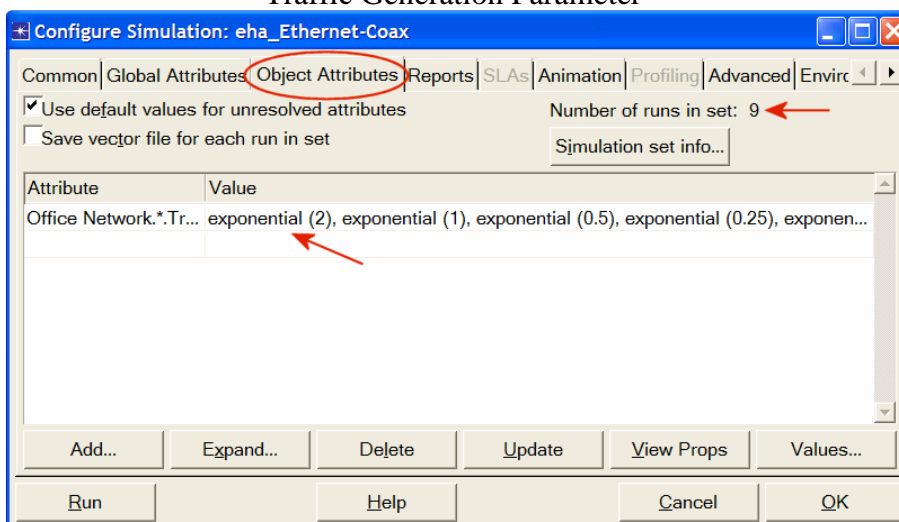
Traffic Generation Parameter

Configure Simulation: eha_Ethernet-Coax

Common | Global Attributes | Object Attributes | Reports | SLAs | Animation | Profiling | Advanced | Enviro

Use default values for unresolved attributes
Save vector file for each run in set

Number of runs in set: 9

Simulation set info...

| Attribute | Value |
|---|---|
| Office Network.*.Tr... | exponential (2), exponential (1), exponential (0.5), exponential (0.25), exponen... |

Add... | Expand... | Delete | Update | View Props | Values...

Run | Help | Cancel | OK